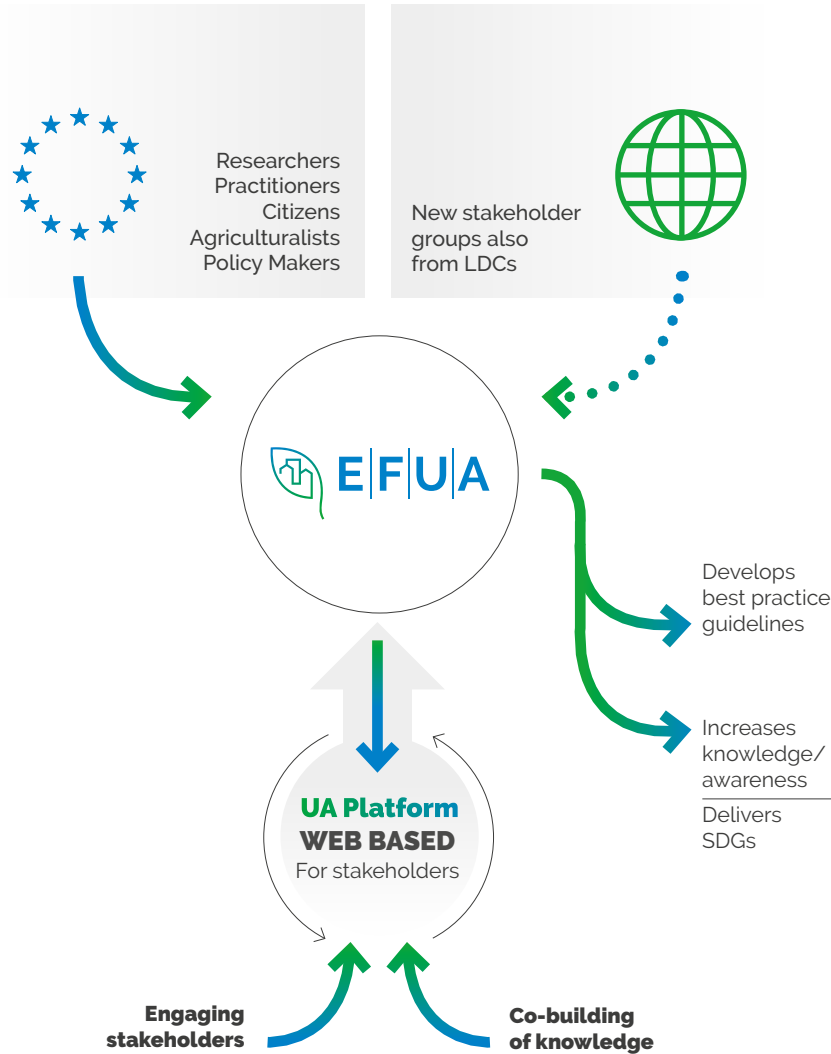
Researchers
Practitioners
Citizens
Agriculturalists
Policy Makers

New stakeholder groups also from LDCs

E|F|U|A

Develops best practice guidelines

Increases knowledge/ awareness

Delivers SDGs

UA Platform
WEB BASED
For stakeholders

Engaging stakeholders

Co-building of knowledge